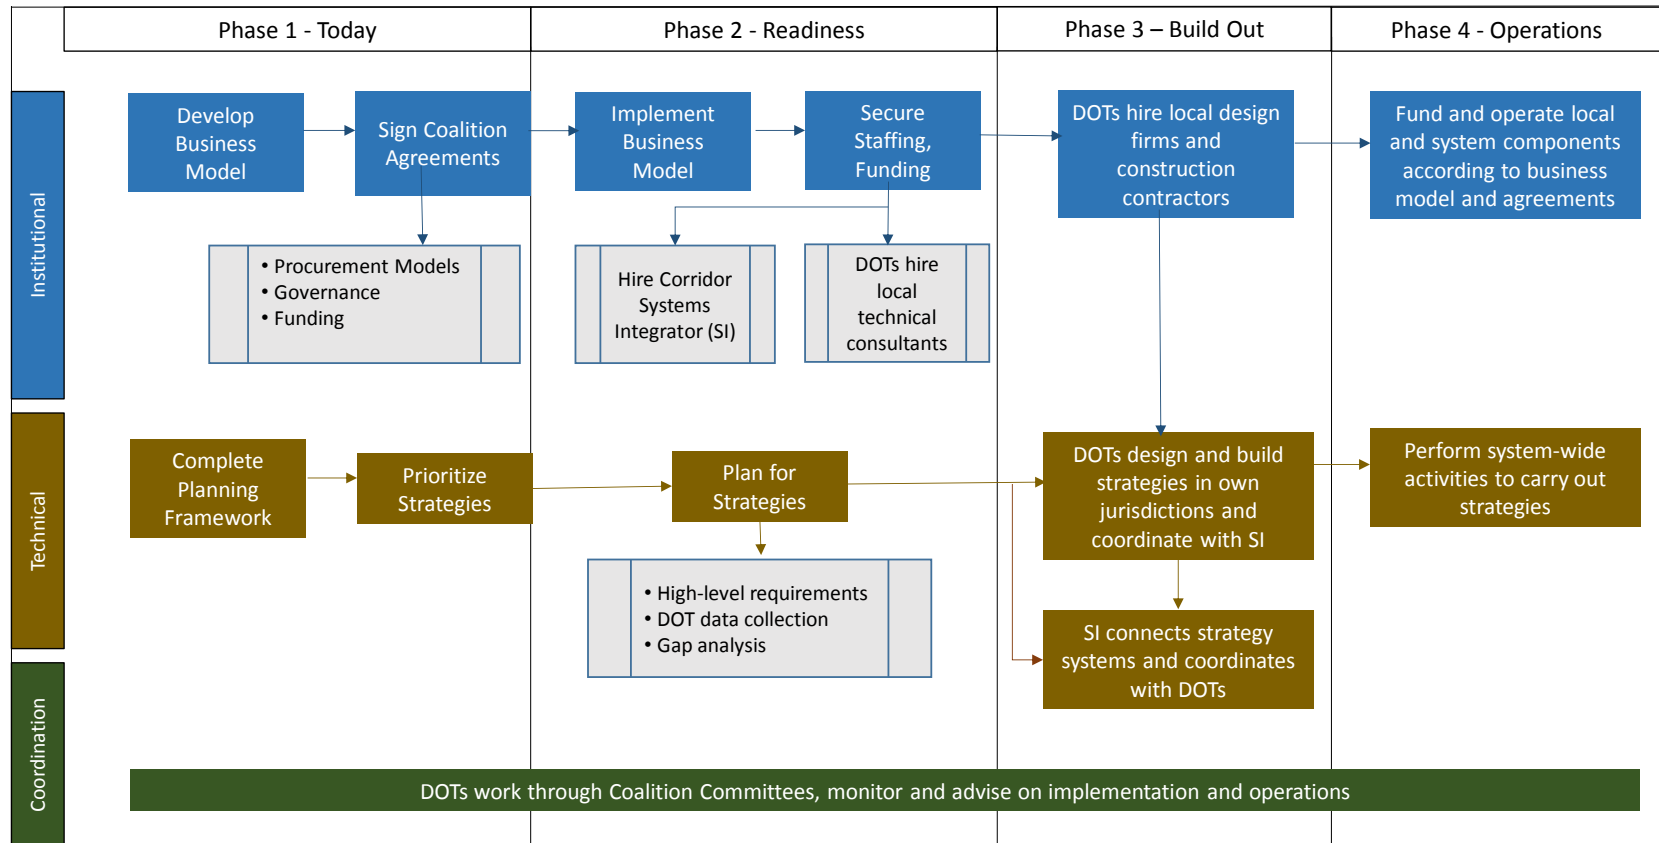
| Phase 1 - Today | Phase 2 - Readiness | Phase 3 – Build Out | Phase 4 - Operations |
|---|---|---|---|

Institutional

Develop Business Model

Sign Coalition Agreements

Implement Business Model

Secure Staffing, Funding

DOTs hire local design firms and construction contractors

Fund and operate local and system components according to business model and agreements

• Procurement Models
• Governance
• Funding

Hire Corridor Systems Integrator (SI)

DOTs hire local technical consultants

Technical

Complete Planning Framework

Prioritize Strategies

Plan for Strategies

DOTs design and build strategies in own jurisdictions and coordinate with SI

Perform system-wide activities to carry out strategies

• High-level requirements
• DOT data collection
• Gap analysis

SI connects strategy systems and coordinates with DOTs

Coordination

DOTs work through Coalition Committees, monitor and advise on implementation and operations